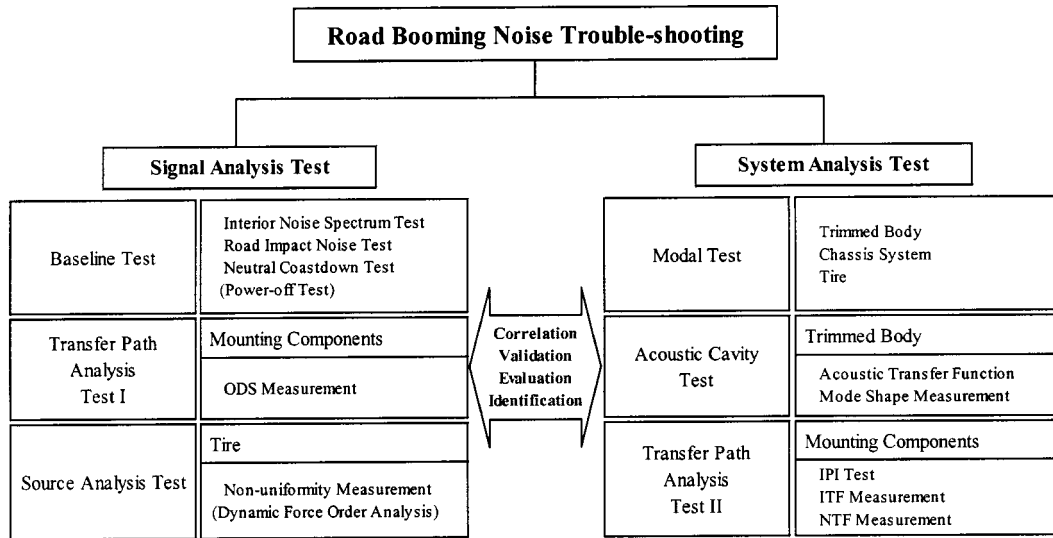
Road Booming Noise Trouble-shooting

Signal Analysis Test

Baseline Test

Interior Noise Spectrum Test
Road Impact Noise Test
Neutral Coastdown Test
(Power-off Test)

Transfer Path Analysis Test I

Mounting Components

ODS Measurement

Source Analysis Test

Tire

Non-uniformity Measurement
(Dynamic Force Order Analysis)

Correlation
Validation
Evaluation
Identification

System Analysis Test

Modal Test

Trimmed Body
Chassis System
Tire

Acoustic Cavity Test

Trimmed Body

Acoustic Transfer Function
Mode Shape Measurement

Transfer Path Analysis Test II

Mounting Components

IPI Test
ITF Measurement
NTF Measurement